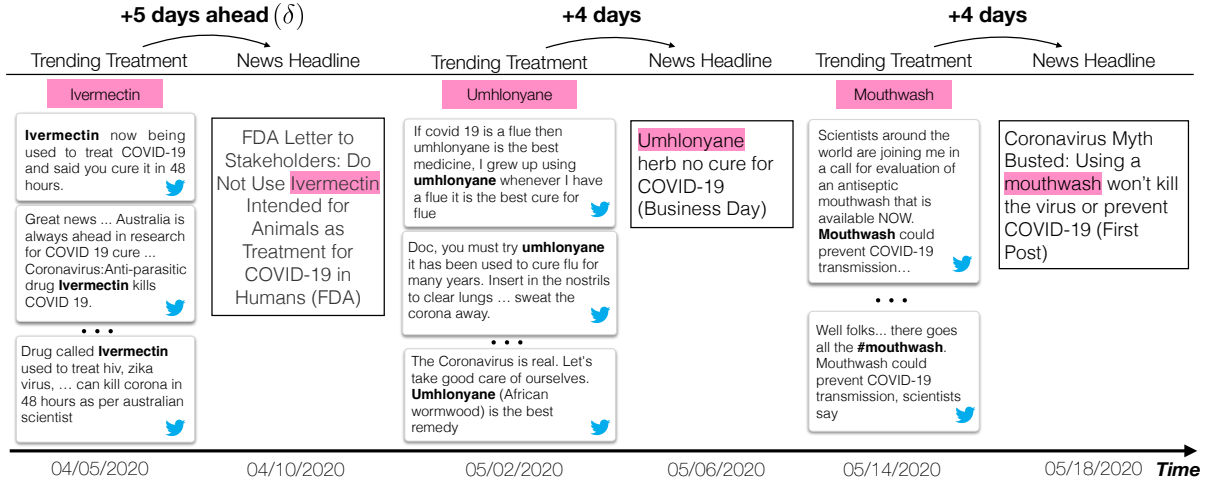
+5 days ahead $(\delta)$

Trending Treatment

News Headline

Ivermectin

Ivermectin now being used to treat COVID-19 and said you cure it in 48 hours.

Great news ... Australia is always ahead in research for COVID 19 cure ... Coronavirus:Anti-parasitic drug Ivermectin kills COVID 19.

• • •

Drug called Ivermectin used to treat hiv, zika virus, … can kill corona in 48 hours as per australian scientist

FDA Letter to Stakeholders: Do Not Use Ivermectin Intended for Animals as Treatment for COVID-19 in Humans (FDA)

+4 days

Trending Treatment

News Headline

Umhlonyane

If covid 19 is a flue then umhlonyane is the best medicine, I grew up using umhlonyane whenever I have a flue it is the best cure for flue

Doc, you must try umhlonyane it has been used to cure flu for many years. Insert in the nostrils to clear lungs … sweat the corona away.

• • •

The Coronavirus is real. Let's take good care of ourselves. Umhlonyane (African wormwood) is the best remedy

Umhlonyane herb no cure for COVID-19 (Business Day)

+4 days

Trending Treatment

News Headline

Mouthwash

Scientists around the world are joining me in a call for evaluation of an antiseptic mouthwash that is available NOW. Mouthwash could prevent COVID-19 transmission…

• • •

Well folks... there goes all the #mouthwash. Mouthwash could prevent COVID-19 transmission, scientists say

Coronavirus Myth Busted: Using a mouthwash won't kill the virus or prevent COVID-19 (First Post)

04/05/2020 04/10/2020 05/02/2020 05/06/2020 05/14/2020 05/18/2020 Time